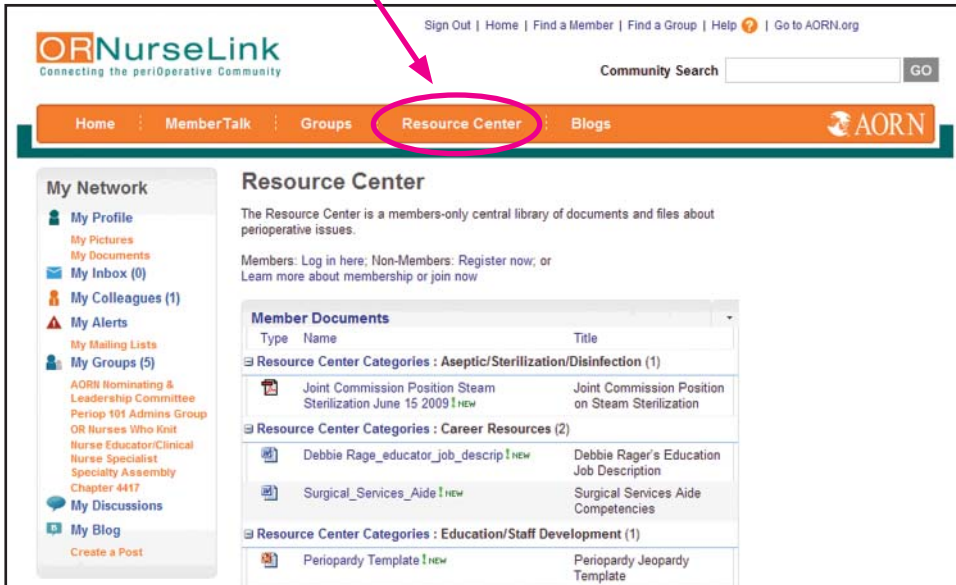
Sign Out | Home | Find a Member | Find a Group | Help | Go to AORN.org

ORNurseLink
Connecting the periOperative Community

Community Search GO

Home MemberTalk Groups Resource Center Blogs AORN

My Network
My Profile
My Pictures
My Documents
My Inbox (0)
My Colleagues (1)
My Alerts
My Mailing Lists
My Groups (5)
AORN Nominating & Leadership Committee
Periop 101 Admins Group
OR Nurses Who Knit
Nurse Educator/Clinical Nurse Specialist Specialty Assembly
Chapter 4417
My Discussions
My Blog
Create a Post

Resource Center

The Resource Center is a members-only central library of documents and files about perioperative issues.

Members: Log in here; Non-Members: Register now; or Learn more about membership or join now

Member Documents

| Type | Name | Title |
|---|---|---|
| Resource Center Categories : Aseptic/Sterilization/Disinfection (1) | | |
| | Joint Commission Position Steam Sterilization June 15 2009 ! NEW | Joint Commission Position on Steam Sterilization |
| Resource Center Categories : Career Resources (2) | | |
| | Debbie Rage_educator_job_descrip ! NEW | Debbie Rager's Education Job Description |
| | Surgical_Services_Aide ! NEW | Surgical Services Aide Competencies |
| Resource Center Categories : Education/Staff Development (1) | | |
| | Periopardy Template ! NEW | Periopardy Jeopardy Template |